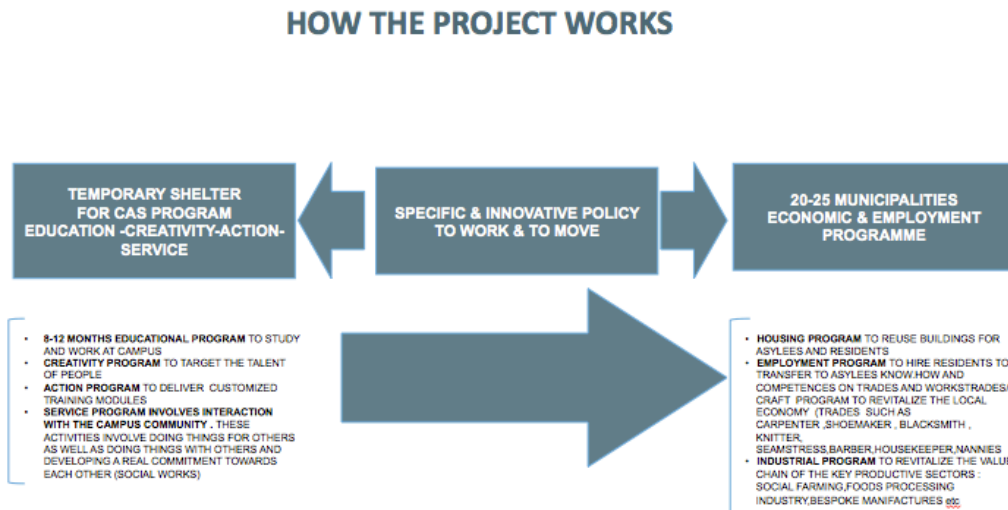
HOW THE PROJECT WORKS

TEMPORARY SHELTER FOR CAS PROGRAM EDUCATION -CREATIVITY-ACTION-SERVICE

SPECIFIC & INNOVATIVE POLICY TO WORK & TO MOVE

20-25 MUNICIPALITIES ECONOMIC & EMPLOYMENT PROGRAMME

- **8-12 MONTHS EDUCATIONAL PROGRAM** TO STUDY AND WORK AT CAMPUS
- **CREATIVITY PROGRAM** TO TARGET THE TALENT OF PEOPLE
- **ACTION PROGRAM** TO DELIVER CUSTOMIZED TRAINING MODULES
- **SERVICE PROGRAM INVOLVES INTERACTION WITH THE CAMPUS COMMUNITY .** THESE ACTIVITIES INVOLVE DOING THINGS FOR OTHERS AS WELL AS DOING THINGS WITH OTHERS AND DEVELOPING A REAL COMMITMENT TOWARDS EACH OTHER (SOCIAL WORKS)

- **HOUSING PROGRAM** TO REUSE BUILDINGS FOR ASYLEES AND RESIDENTS
- **EMPLOYMENT PROGRAM** TO HIRE RESIDENTS TO TRANSFER TO ASYLEES KNOW.HOW AND COMPETENCES ON TRADES AND WORKSTRADES/ CRAFT PROGRAM TO REVITALIZE THE LOCAL ECONOMY (TRADES SUCH AS CARPENTER ,SHOEMAKER , BLACKSMITH , KNITTER, SEAMSTRESS,BARBER,HOUSEKEEPER,NANNIES
- **INDUSTRIAL PROGRAM** TO REVITALIZE THE VALUE CHAIN OF THE KEY PRODUCTIVE SECTORS : SOCIAL FARMING,FOODS PROCESSING INDUSTRY,BESPOKE MANIFACTURES etc